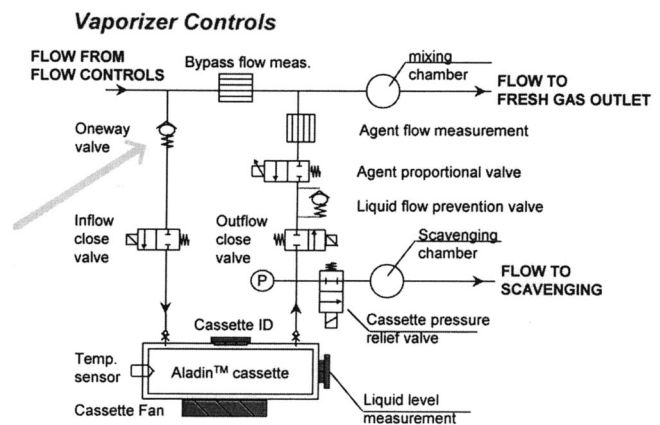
Vaporizer Controls

FLOW FROM FLOW CONTROLS

Bypass flow meas.

mixing chamber

FLOW TO FRESH GAS OUTLET

Oneway valve

Agent flow measurement

Agent proportional valve

Liquid flow prevention valve

Inflow close valve

Outflow close valve

Scavenging chamber

P

FLOW TO SCAVENGING

Cassette pressure relief valve

Cassette ID

Temp. sensor

Aladin$^{TM}$ cassette

Liquid level measurement

Cassette Fan